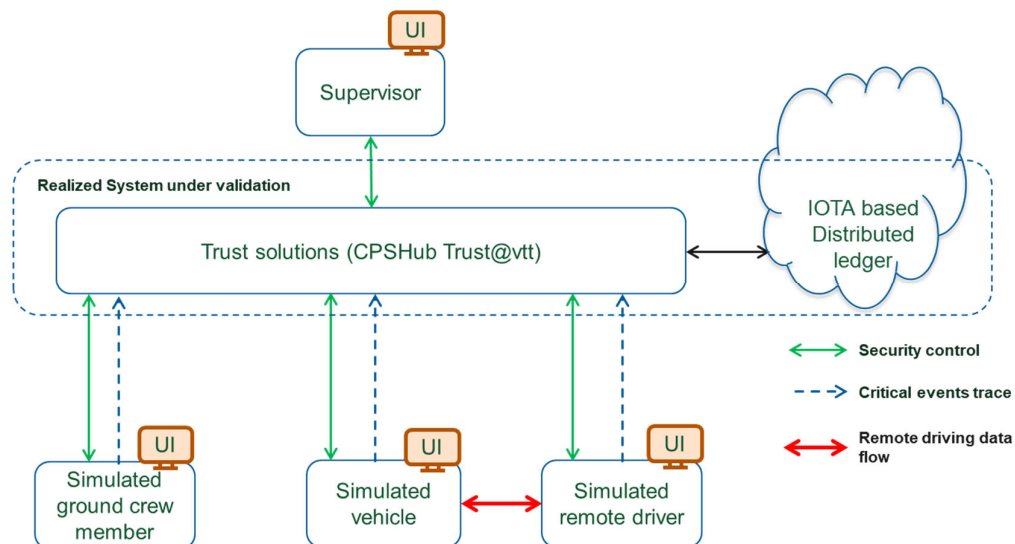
UI

Supervisor

Realized System under validation

Trust solutions (CPSHub Trust@vtt)

IOTA based Distributed ledger

Security control

Critical events trace

Remote driving data flow

UI

Simulated ground crew member

UI

Simulated vehicle

UI

Simulated remote driver